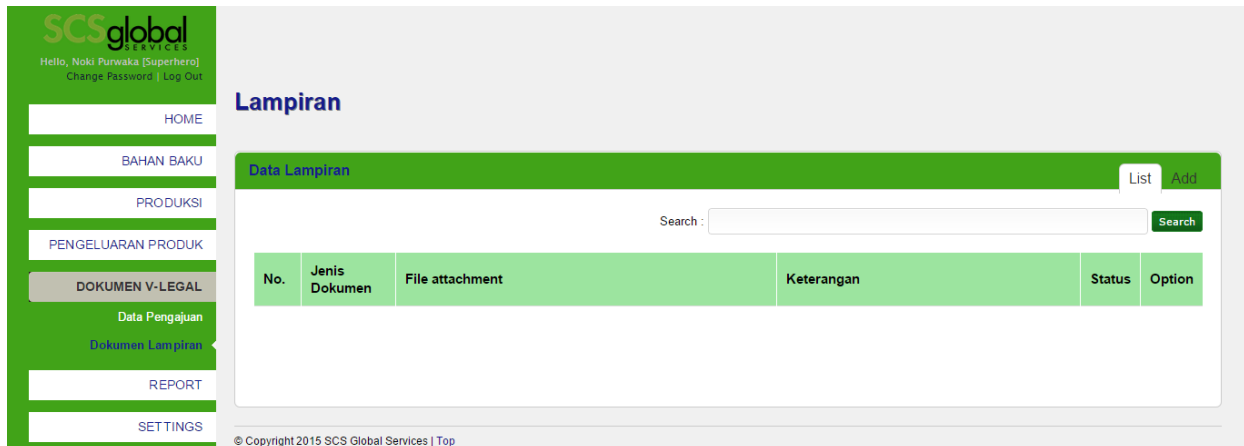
SCS global SERVICES
Hello, Noki Purwaka [Superhero]
Change Password | Log Out

HOME
BAHAN BAKU
PRODUKSI
PENGELUARAN PRODUK
DOKUMEN V-LEGAL
Data Pengajuan
Dokumen Lampiran
REPORT
SETTINGS

Lampiran

Data Lampiran

List Add

Search :
Search

| No. | Jenis Dokumen | File attachment | Keterangan | Status | Option |
|---|---|---|---|---|---|

© Copyright 2015 SCS Global Services | Top